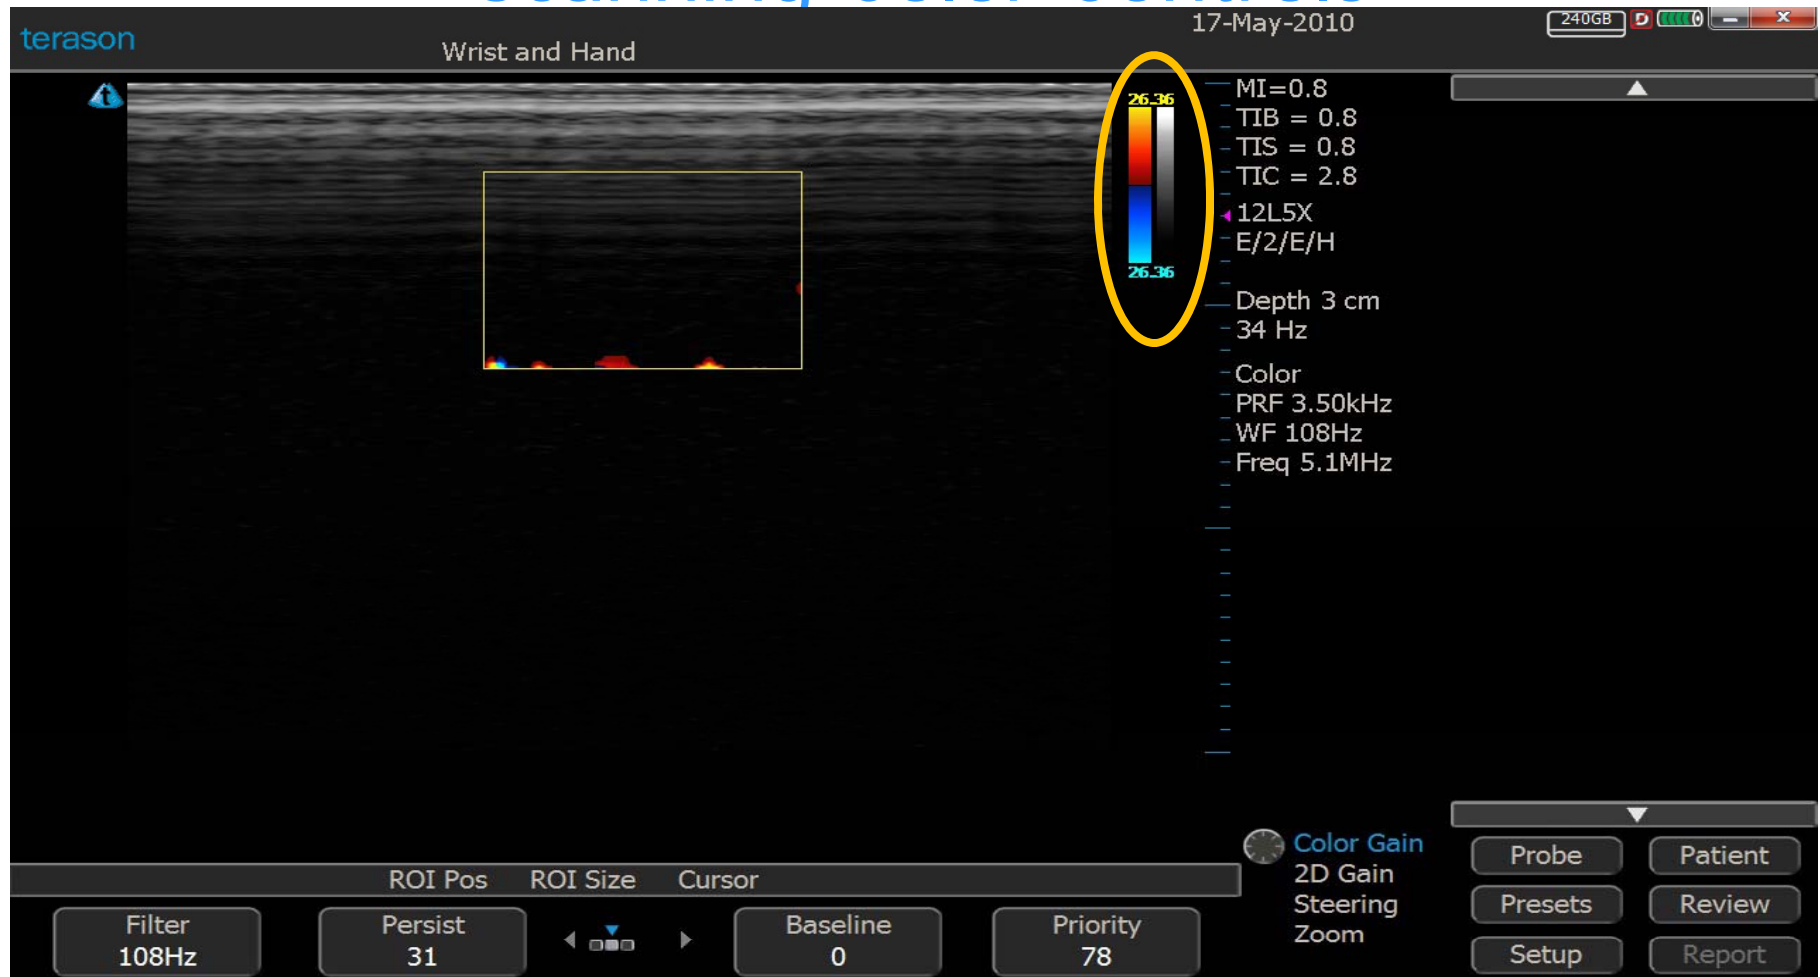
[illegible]

terason

Wrist and Hand

17-May-2010

240GB

26.36

26.36

MI=0.8
TIB = 0.8
TIS = 0.8
TIC = 2.8
12L5X
E/2/E/H

Depth 3 cm
34 Hz

Color
PRF 3.50kHz
WF 108Hz
Freq 5.1MHz

ROI Pos ROI Size Cursor

Filter
108Hz

Persist
31

Baseline
0

Priority
78

Color Gain
2D Gain
Steering
Zoom

Probe
Patient
Presets
Review
Setup
Report